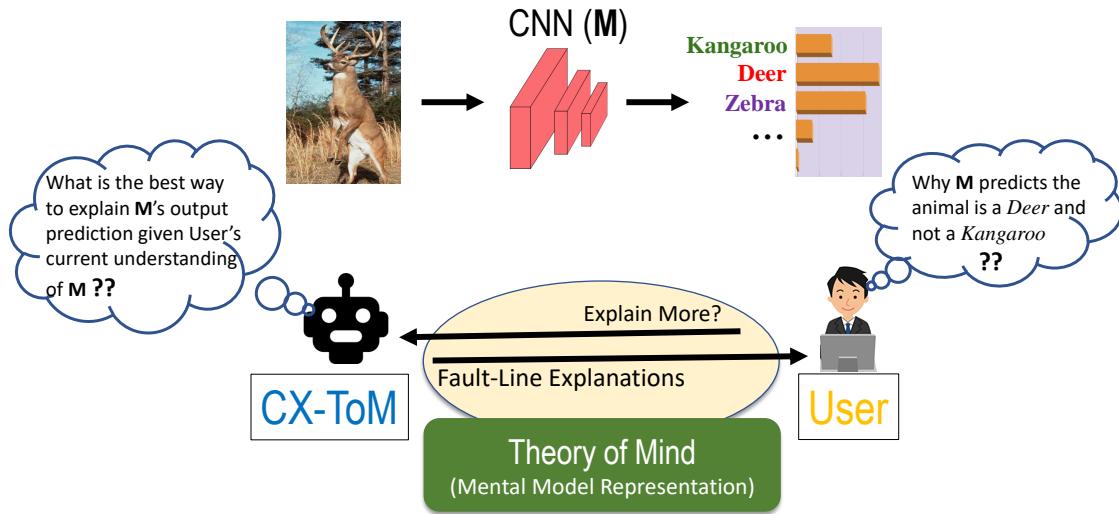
CNN (**M**)

Kangaroo
Deer
Zebra
...

What is the best way to explain **M**'s output prediction given User's current understanding of **M** ??

Why **M** predicts the animal is a *Deer* and not a *Kangaroo* ??

Explain More?

Fault-Line Explanations

CX-ToM

User

Theory of Mind
(Mental Model Representation)